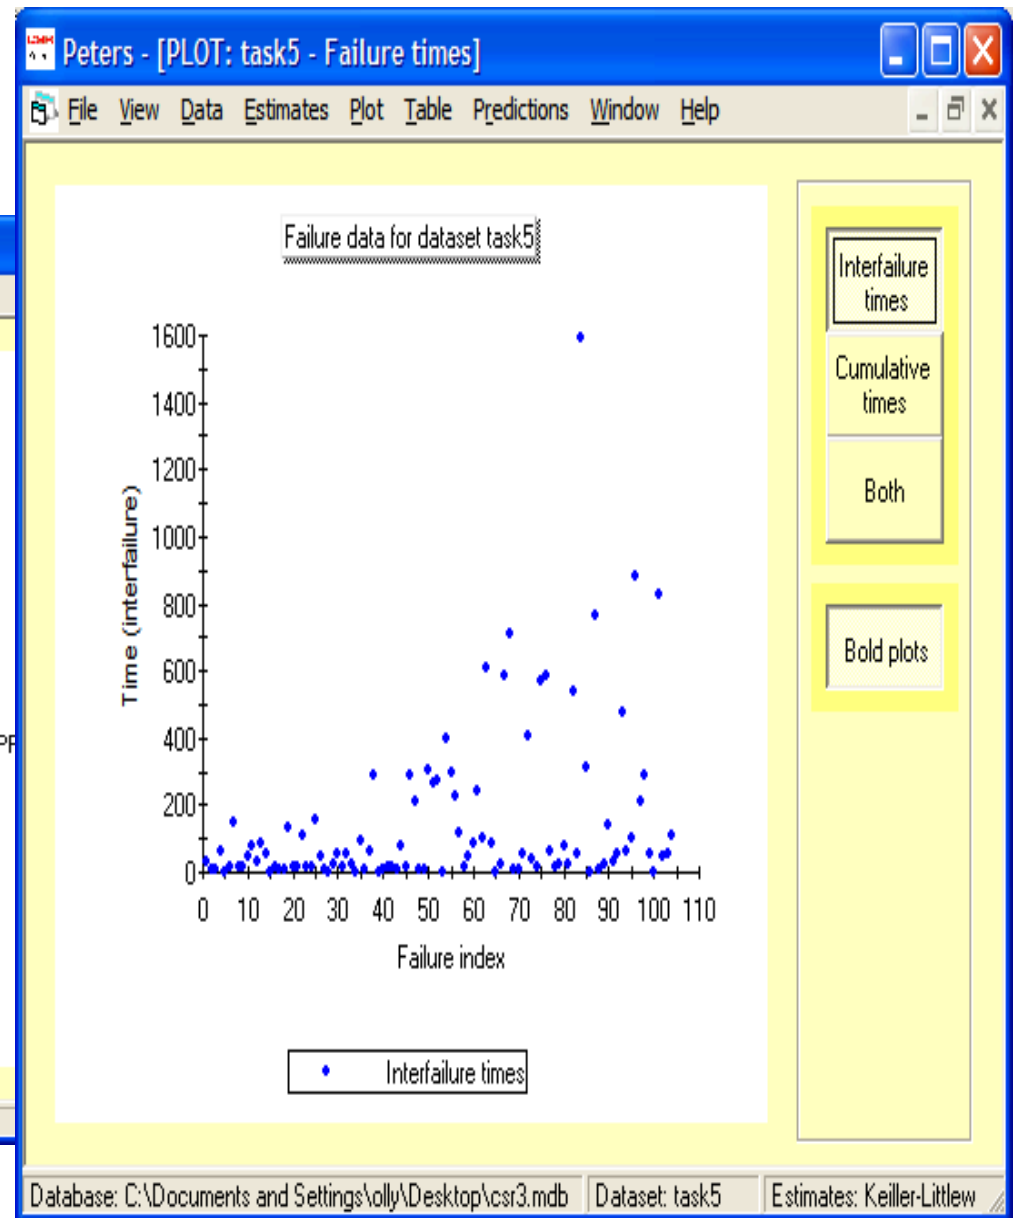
Peters - [PLOT: task5 - Failure times]

File View Data Estimates Plot Table Predictions Window Help

Failure data for dataset task5

Time (interfailure)

1600
1400
1200
1000
800
600
400
200
0

0 10 20 30 40 50 60 70 80 90 100 110

Failure index

Interfailure times

Interfailure times

Cumulative times

Both

Bold plots

Database: C:\Documents and Settings\olly\Desktop\csr3.mdb | Dataset: task5 | Estimates: Keiller-Littlew